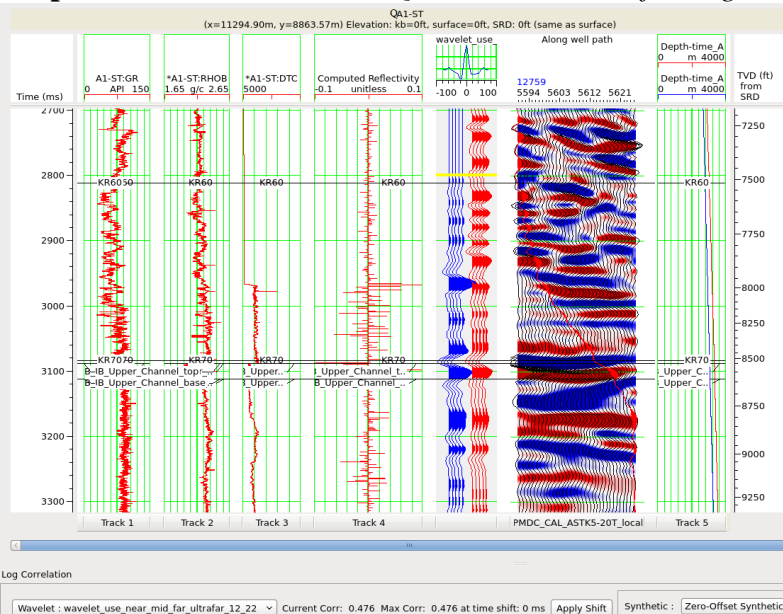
A1-ST
(x=11294.90m, y=8863.57m) Elevation: kb=0ft, surface=0ft, SRD: 0ft (same as surface)

Time (ms)

A1-ST:GR
0 API 150

*A1-ST:RHOB
1.65 g/c 2.65

*A1-ST:DTC
5000

Computed Reflectivity
-0.1 unitless 0.1

wavelet_use_
-100 0 100

Along well path
12759
5594 5603 5612 5621

Depth-time_A
0 m 4000
Depth-time_A
0 m 4000

TVD (ft) from SRD

2700
2800
2900
3000
3100
3200
3300

7250
7500
7750
8000
8250
8500
8750
9000
9250

KR6050
KR60
KR60
KR60
KR60

KR7070
KR70
KR70
KR70
KR70

B_IB_Upper_Channel_top
B_IB_Upper_Channel_base
3_Upper..
3_Upper..
3_Upper_Channel_t..
3_Upper_Channel_..
_Upper_C..
_Upper_C..

Track 1
Track 2
Track 3
Track 4
PMDC_CAL_ASTK5-20T_local
Track 5

Log Correlation

Wavelet : wavelet_use_near_mid_far_ultrafar_12_22
Current Corr: 0.476 Max Corr: 0.476 at time shift: 0 ms
Apply Shift
Synthetic : Zero-Offset Synthetic